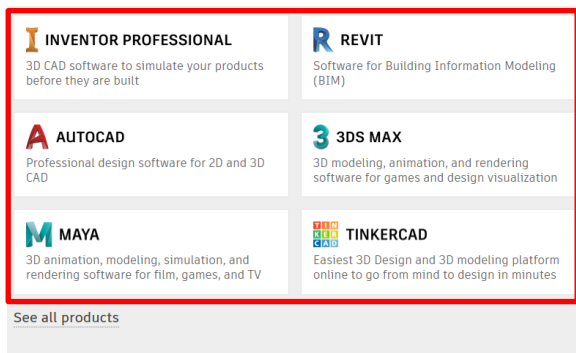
INVENTOR PROFESSIONAL
3D CAD software to simulate your products before they are built

REVIT
Software for Building Information Modeling (BIM)

AUTOCAD
Professional design software for 2D and 3D CAD

3DS MAX
3D modeling, animation, and rendering software for games and design visualization

MAYA
3D animation, modeling, simulation, and rendering software for film, games, and TV

TIN KER CAD

TINKERCAD
Easiest 3D Design and 3D modeling platform online to go from mind to design in minutes

See all products